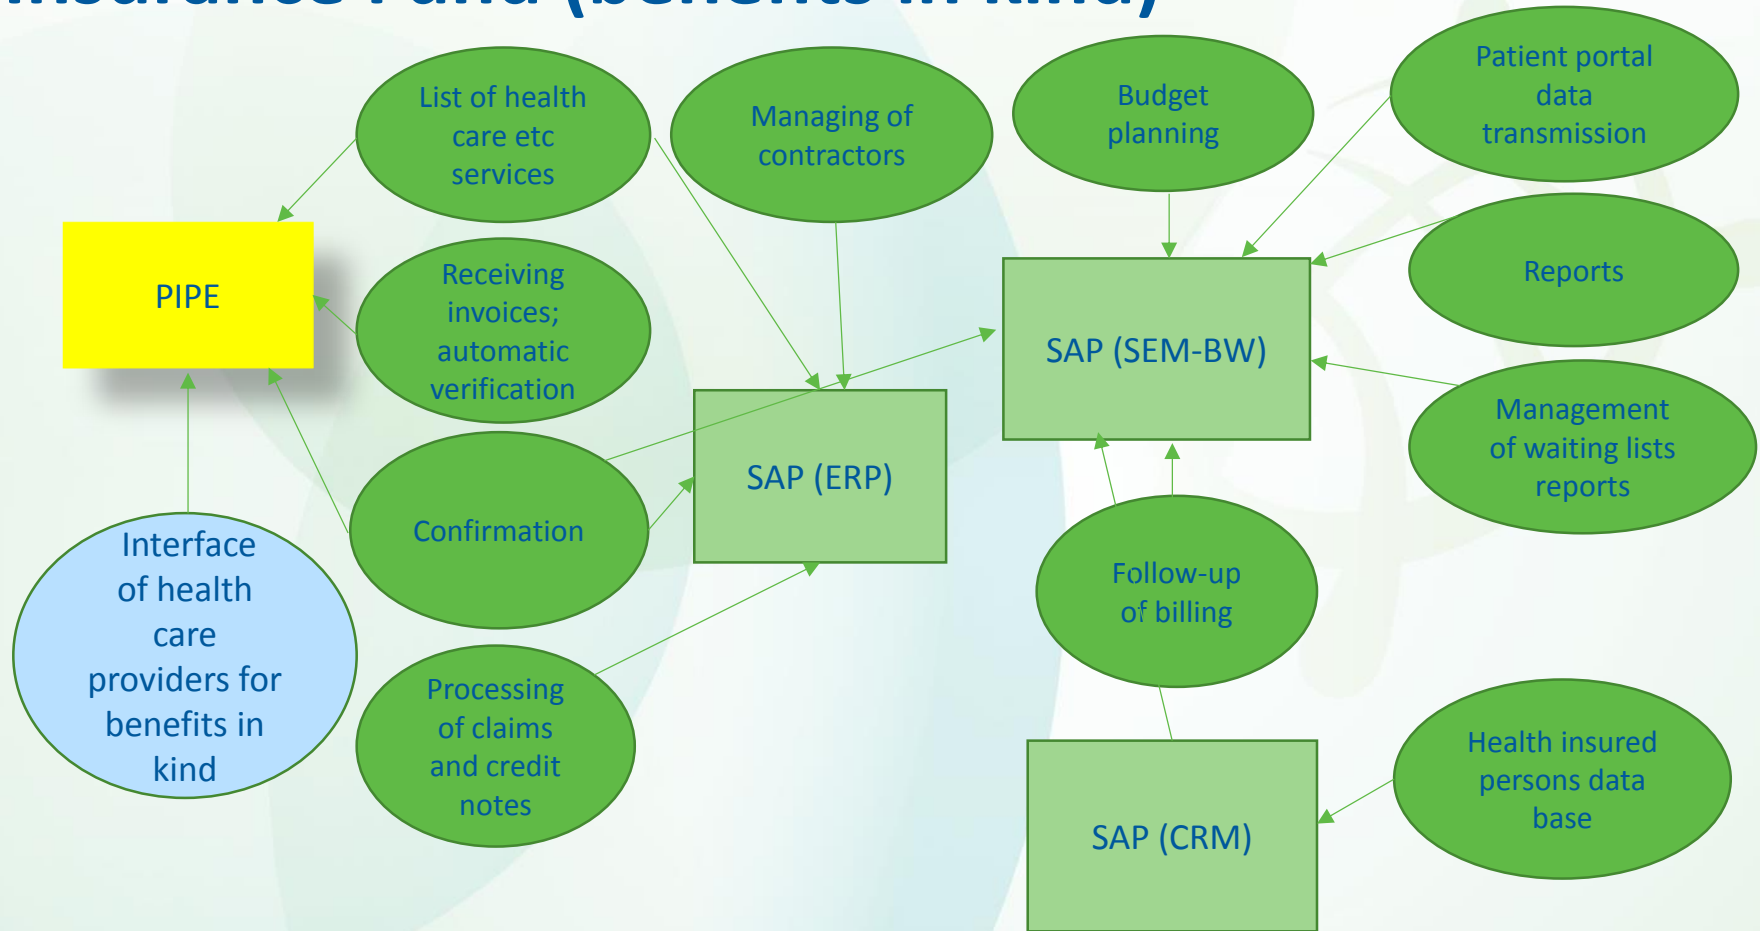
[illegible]

List of health care etc services

Managing of contractors

Budget planning

Patient portal data transmission

PIPE

Receiving invoices; automatic verification

SAP (SEM-BW)

Reports

SAP (ERP)

Management of waiting lists reports

Confirmation

Interface of health care providers for benefits in kind

Follow-up of billing

Processing of claims and credit notes

Health insured persons data base

SAP (CRM)